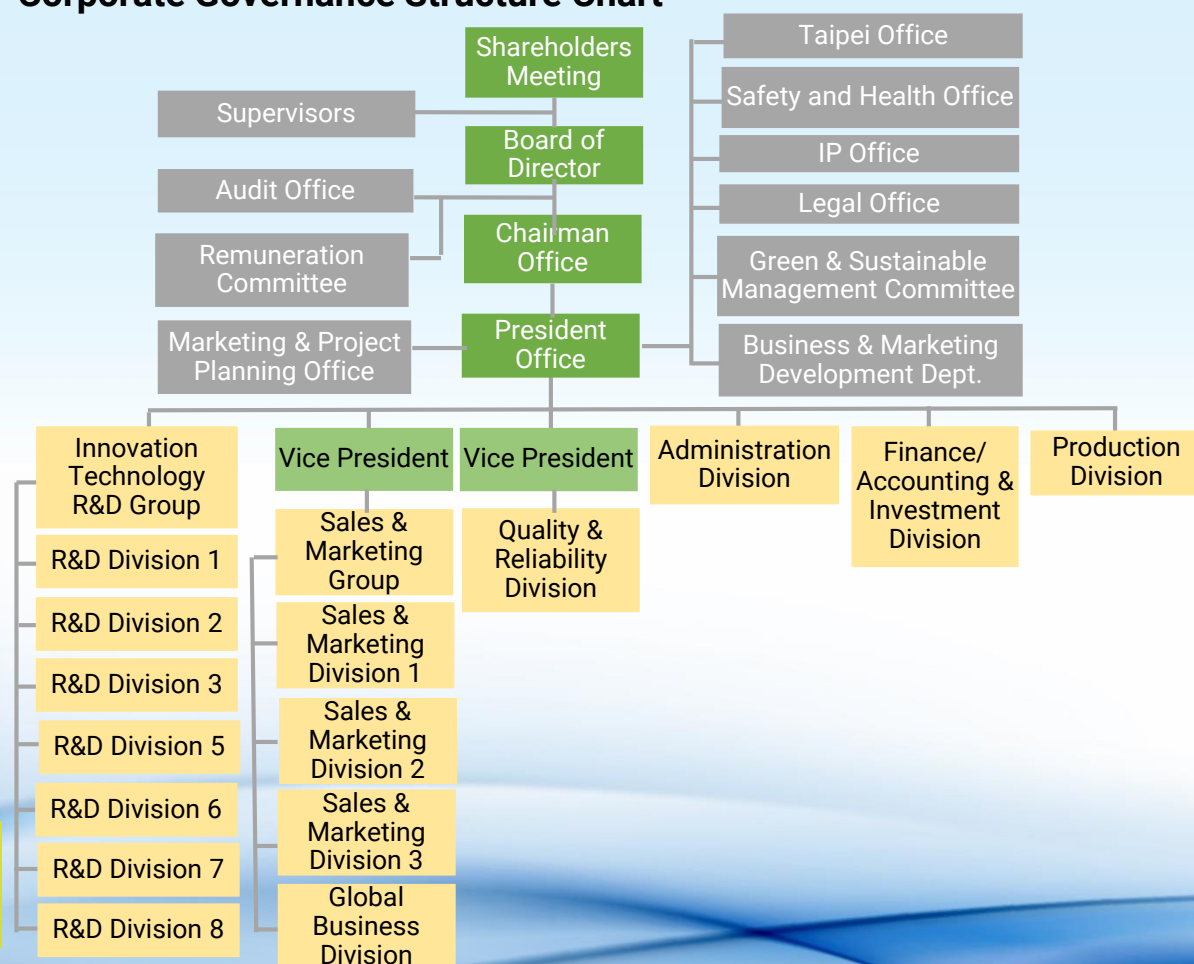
Corporate Governance Structure Chart

Shareholders Meeting

Supervisors

Board of Director

Audit Office

Remuneration Committee

Chairman Office

Marketing & Project Planning Office

President Office

Taipei Office

Safety and Health Office

IP Office

Legal Office

Green & Sustainable Management Committee

Business & Marketing Development Dept.

Innovation Technology R&D Group

R&D Division 1

R&D Division 2

R&D Division 3

R&D Division 5

R&D Division 6

R&D Division 7

R&D Division 8

Vice President

Sales & Marketing Group

Sales & Marketing Division 1

Sales & Marketing Division 2

Sales & Marketing Division 3

Global Business Division

Vice President

Quality & Reliability Division

Administration Division

Finance/ Accounting & Investment Division

Production Division